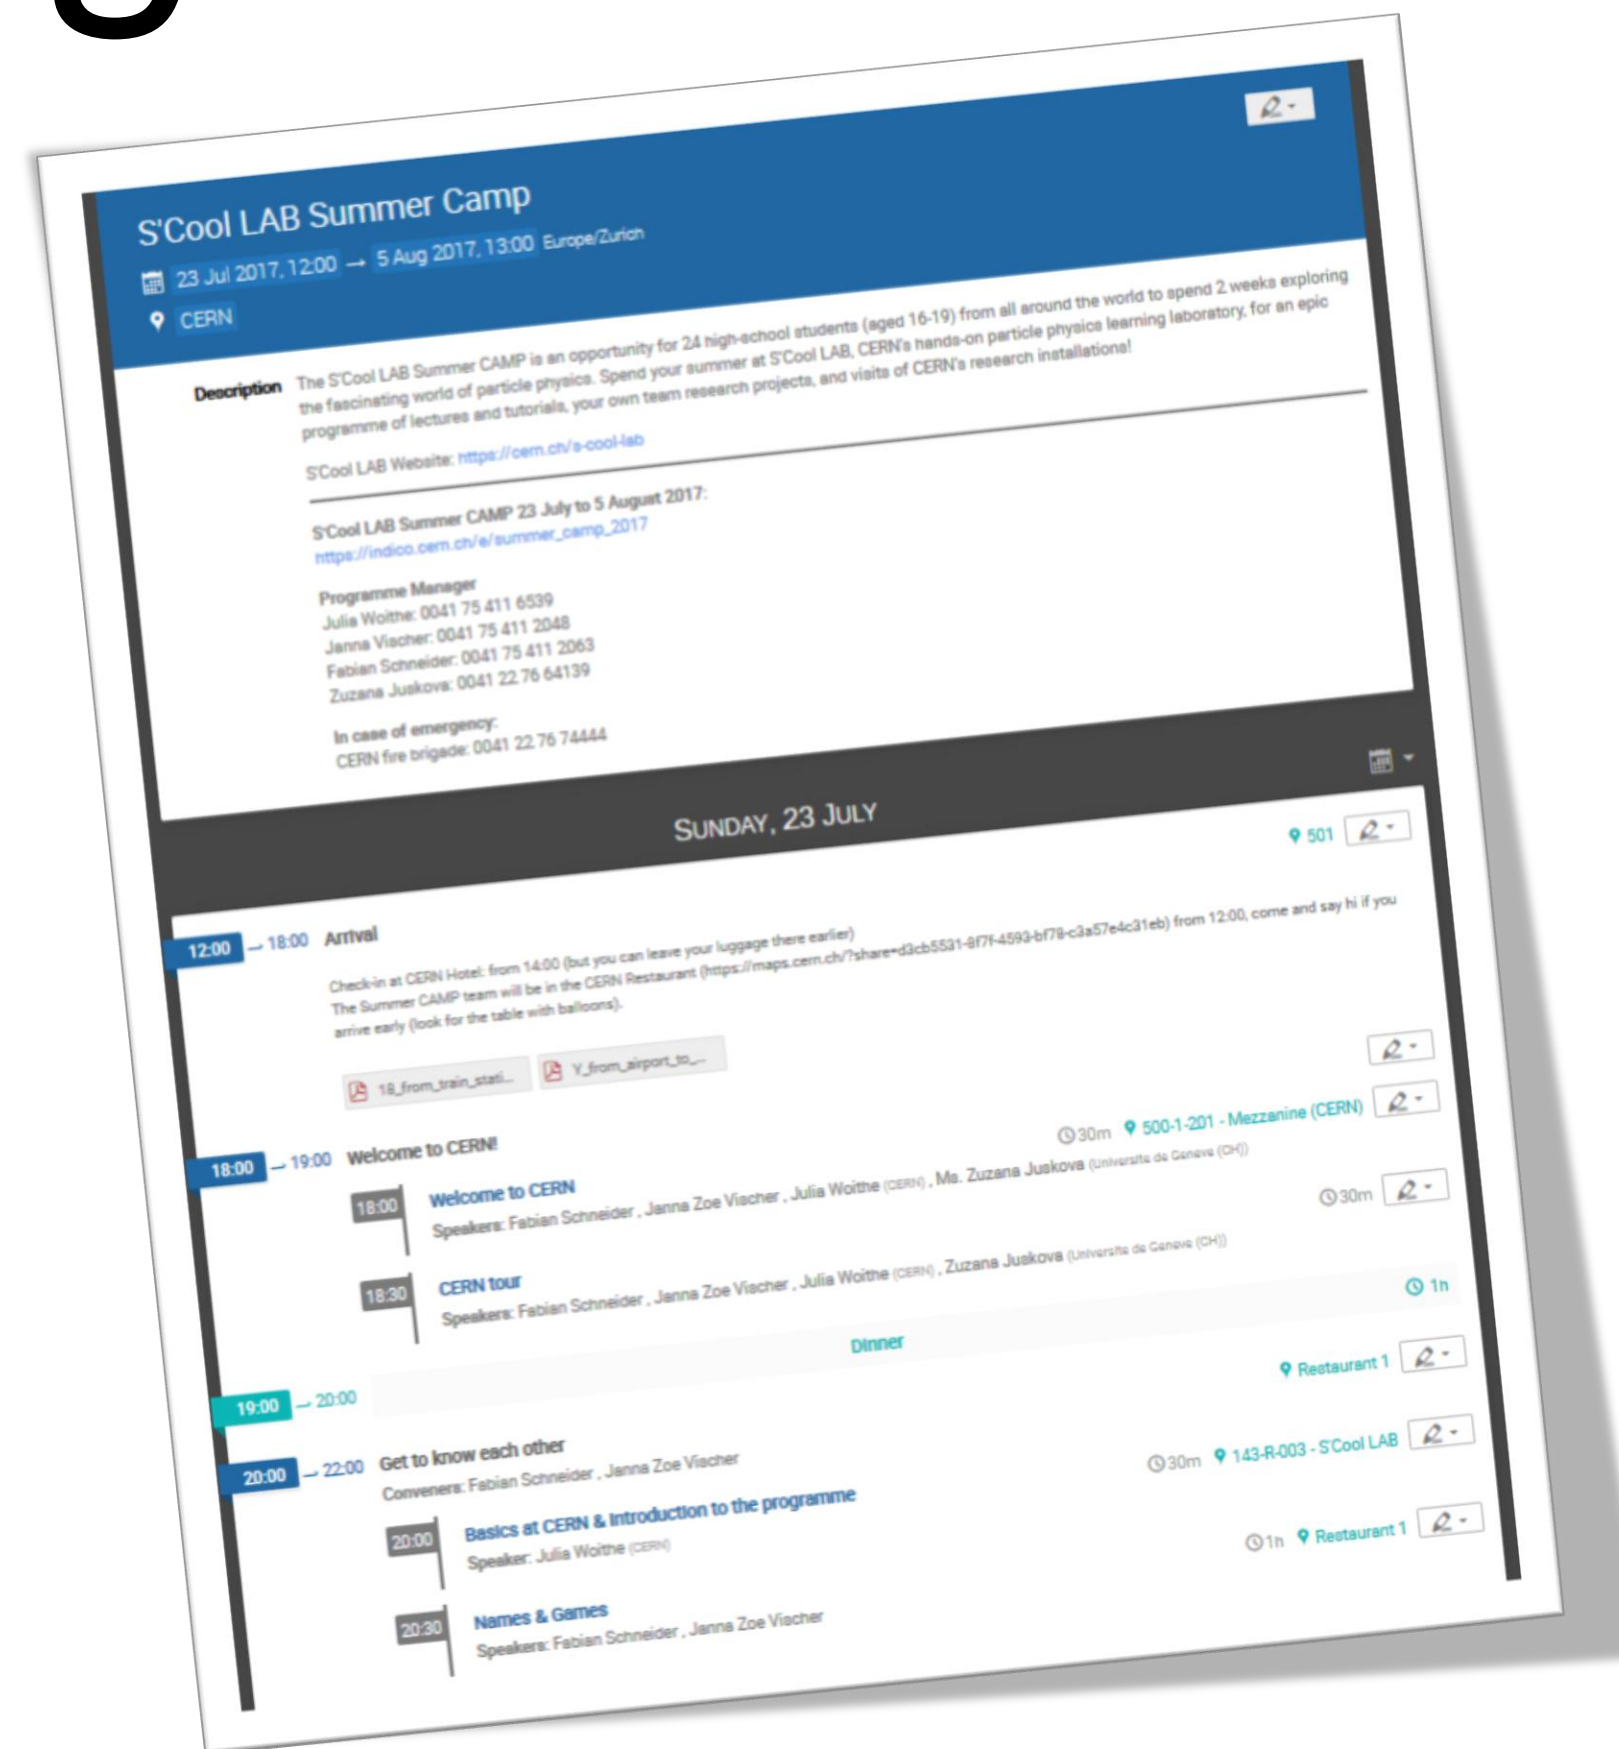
S'Cool LAB Summer Camp

23 Jul 2017, 12:00 → 5 Aug 2017, 13:00 Europe/Zurich

CERN

Description The S'Cool LAB Summer CAMP is an opportunity for 24 high-school students (aged 16-19) from all around the world to spend 2 weeks exploring the fascinating world of particle physics. Spend your summer at S'Cool LAB, CERN's hands-on particle physics learning laboratory, for an epic programme of lectures and tutorials, your own team research projects, and visits of CERN's research installations!

S'Cool LAB Website: https://cern.ch/s-cool-lab

S'Cool LAB Summer CAMP 23 July to 5 August 2017: https://indico.cern.ch/e/summer_camp_2017

Programme Manager
Julia Woithe: 0041 75 411 6539
Janna Vischer: 0041 75 411 2048
Fabian Schneider: 0041 75 411 2063
Zuzana Juskova: 0041 22 76 64139

In case of emergency:
CERN fire brigade: 0041 22 76 74444

SUNDAY, 23 JULY

501

12:00 → 18:00 Arrival

Check-in at CERN Hotel: from 14:00 (but you can leave your luggage there earlier)
The Summer CAMP team will be in the CERN Restaurant (https://maps.cern.ch/?share=d3cb5531-8f7f-4593-bf79-c3a57e4c31eb) from 12:00, come and say hi if you arrive early (look for the table with balloons).

18_from_train_stati...   Y_from_airport_to_...

18:00 → 19:00 Welcome to CERN!   30m   500-1-201 - Mezzanine (CERN)

18:00 Welcome to CERN
Speakers: Fabian Schneider , Janna Zoe Vischer , Julia Woithe (CERN) , Ms. Zuzana Juskova (Universite de Geneve (CH))   30m

18:30 CERN tour
Speakers: Fabian Schneider , Janna Zoe Vischer , Julia Woithe (CERN) , Zuzana Juskova (Universite de Geneve (CH))   1h

19:00 → 20:00 Dinner   Restaurant 1

20:00 → 22:00 Get to know each other
Conveners: Fabian Schneider , Janna Zoe Vischer   143-R-003 - S'Cool LAB

20:00 Basics at CERN & Introduction to the programme
Speaker: Julia Woithe (CERN)   30m   Restaurant 1

20:30 Names & Games
Speakers: Fabian Schneider , Janna Zoe Vischer   1h